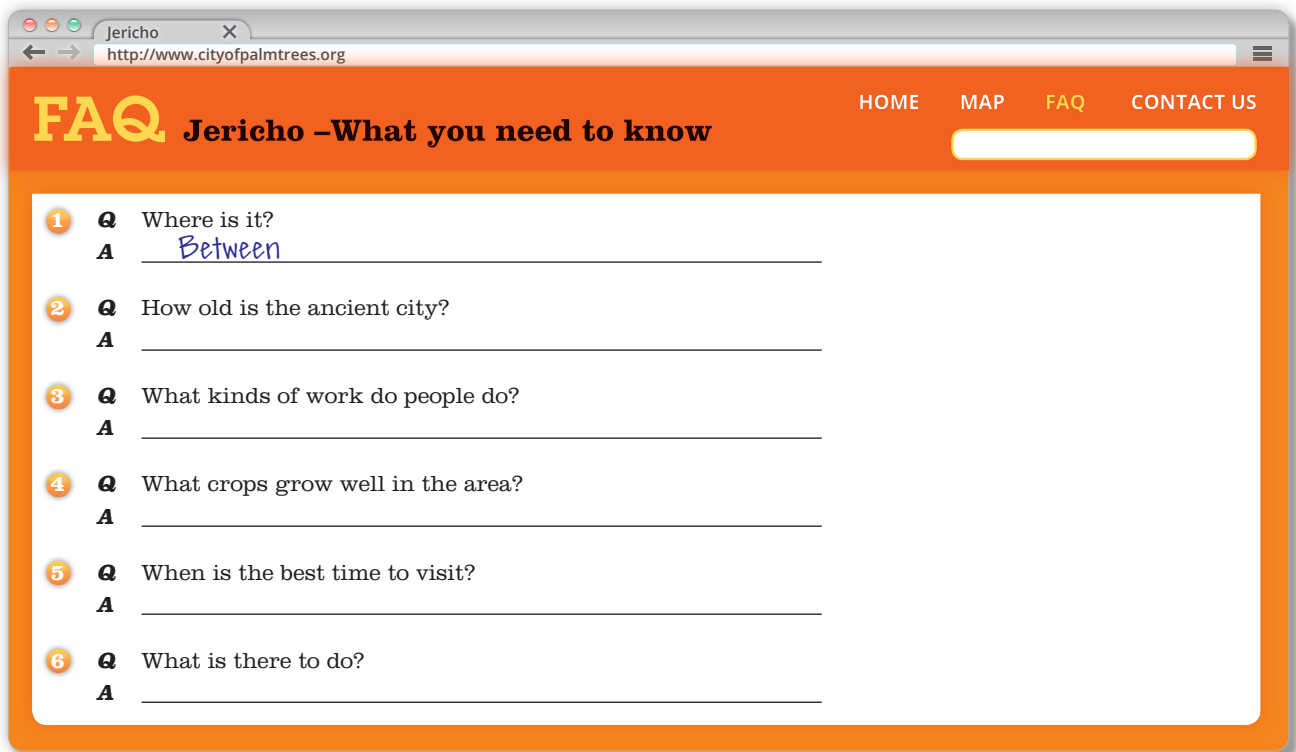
Jericho ×
http://www.cityofpalmtrees.org

FAQ Jericho –What you need to know

HOME MAP FAQ CONTACT US

1 Q Where is it?
A Between

2 Q How old is the ancient city?
A

3 Q What kinds of work do people do?
A

4 Q What crops grow well in the area?
A

5 Q When is the best time to visit?
A

6 Q What is there to do?
A